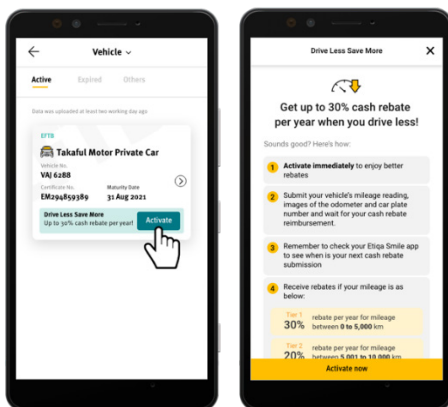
Vehicle

Active Expired Others

Data was uploaded at least two working day ago

ETIQA

Takaful Motor Private Car

Vehicle No.
VAJ 6288

Certificate No.
EM294859389

Maturity Date
31 Aug 2021

Drive Less Save More
Up to 30% cash rebate per year!

Activate

Drive Less Save More

Get up to 30% cash rebate per year when you drive less!

Sounds good? Here's how:

1 Activate immediately to enjoy better rebates

2 Submit your vehicle's mileage reading, images of the odometer and car plate number and wait for your cash rebate reimbursement.

3 Remember to check your Etiqa Smile app to see when is your next cash rebate submission

4 Receive rebates if your mileage is as below:

Tier 1
30% rebate per year for mileage between 0 to 5,000 km

Tier 2
20% between 5,001 to 10,000 km

Activate now